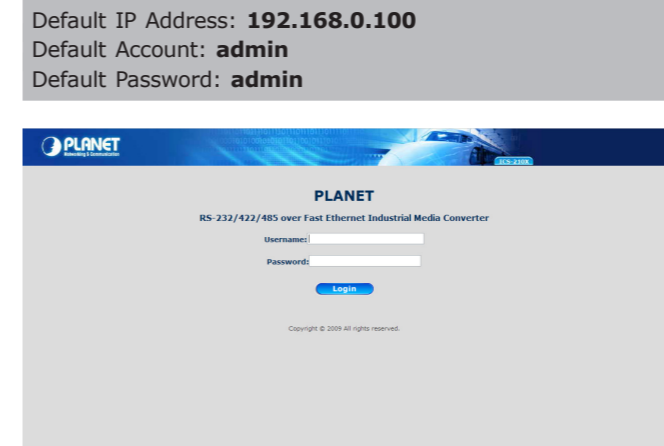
Default IP Address: **192.168.0.100**
Default Account: **admin**
Default Password: **admin**

PLANET
Networking & Communication

ICS-210X

PLANET
RS-232/422/485 over Fast Ethernet Industrial Media Converter

Username:

Password:

Login

Copyright © 2009 All rights reserved.